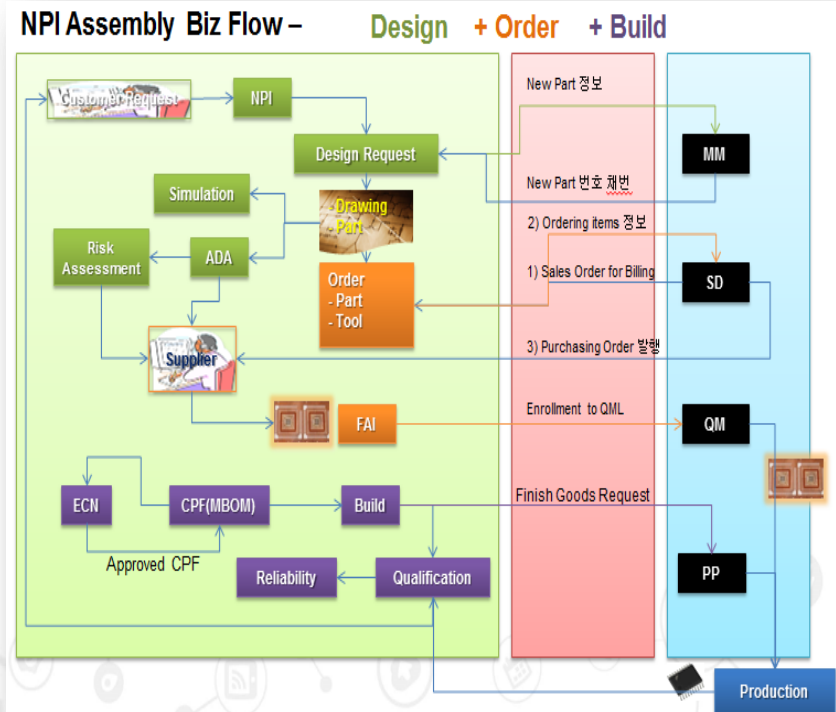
NPI Assembly Biz Flow – Design + Order + Build

Customer Request

NPI

Design Request

Simulation

- Drawing
- Part

Risk Assessment

ADA

Order
- Part
- Tool

Supplier

FAI

ECN

CPF(MBOM)

Build

Approved CPF

Reliability

Qualification

New Part 정보

New Part 번호 채번

2) Ordering items 정보

1) Sales Order for Billing

3) Purchasing Order 발행

Enrollment to QML

Finish Goods Request

MM

SD

QM

PP

Production